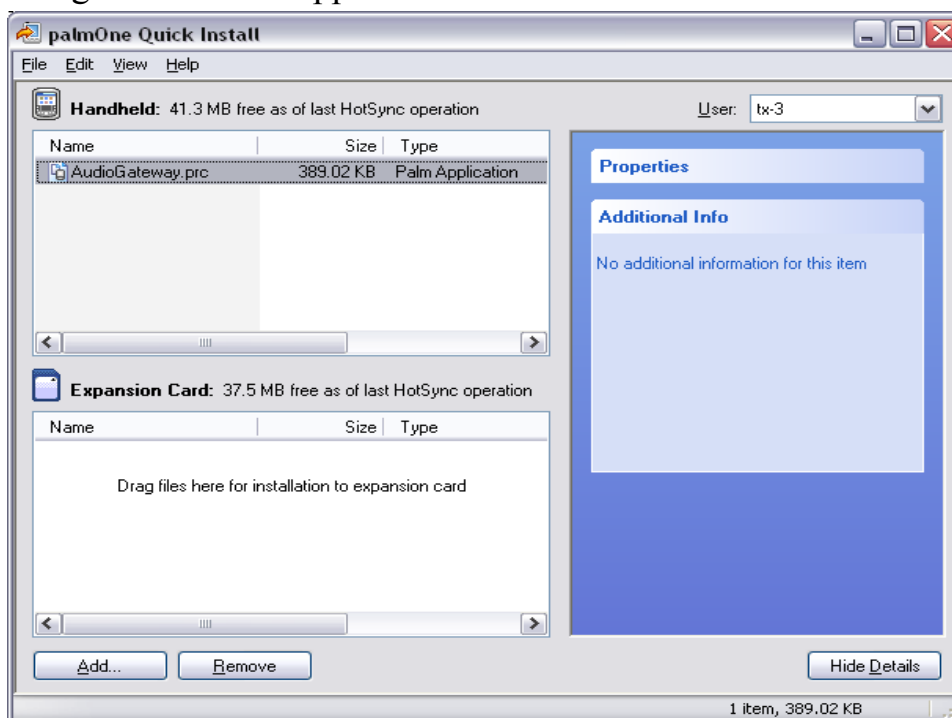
palmOne Quick Install

File Edit View Help

Handheld: 41.3 MB free as of last HotSync operation

User: tx-3

| Name | Size | Type |
|---|---|---|
| AudioGateway.prc | 389.02 KB | Palm Application |

Expansion Card: 37.5 MB free as of last HotSync operation

| Name | Size | Type |
|---|---|---|

Drag files here for installation to expansion card

Properties

Additional Info

No additional information for this item

Add...

Remove

Hide Details

1 item, 389.02 KB